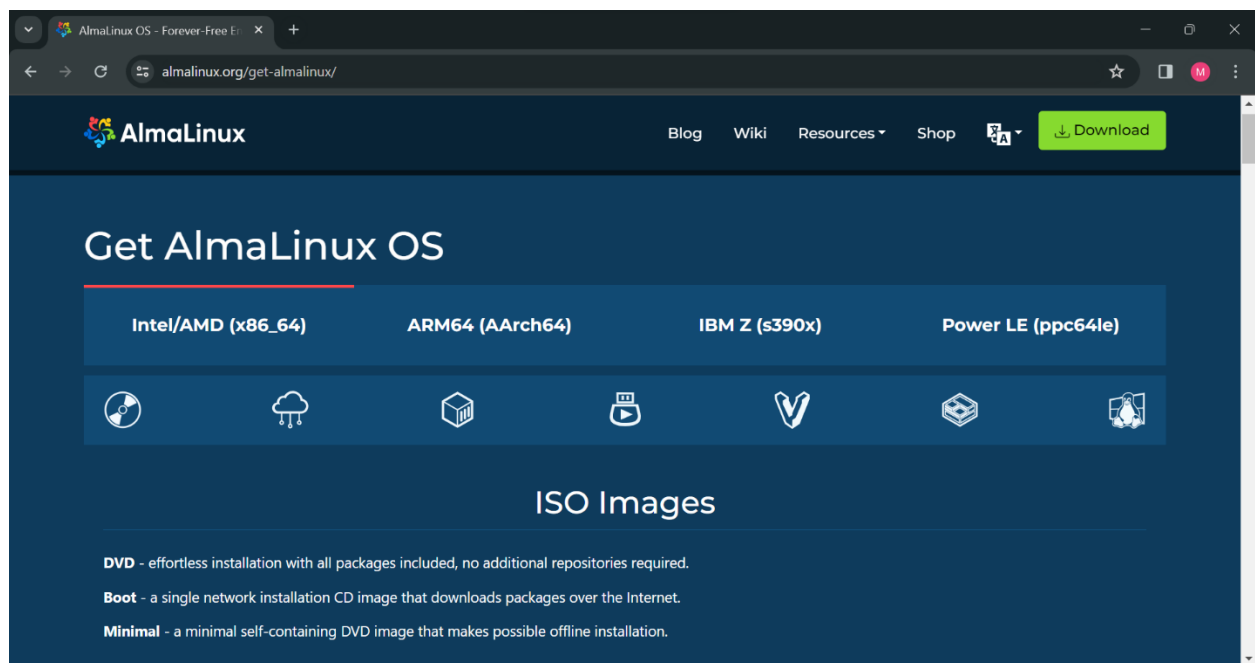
AlmaLinux OS - Forever-Free E

almalinux.org/get-almalinux/

M

AlmaLinux

Blog Wiki Resources Shop Download

Get AlmaLinux OS

Intel/AMD (x86_64) ARM64 (AArch64) IBM Z (s390x) Power LE (ppc64le)

ISO Images

**DVD** - effortless installation with all packages included, no additional repositories required.

**Boot** - a single network installation CD image that downloads packages over the Internet.

**Minimal** - a minimal self-containing DVD image that makes possible offline installation.